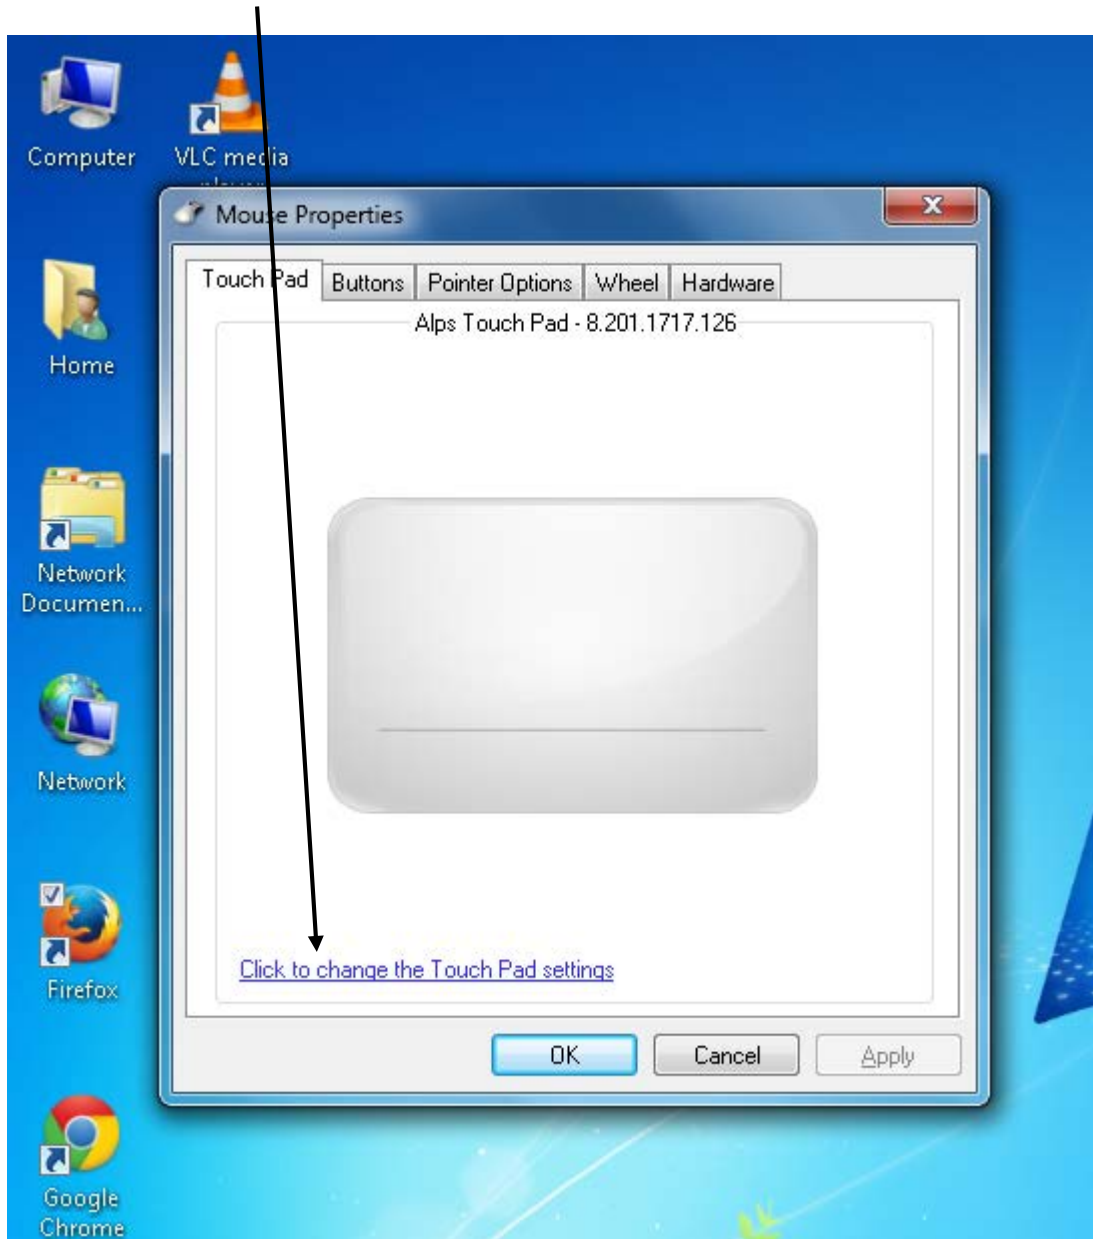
Computer

VLC media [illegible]

Mouse Properties

Touch Pad | Buttons | Pointer Options | Wheel | Hardware

Alps Touch Pad - 8.201.1717.126

Home

Network Documen...

Network

Firefox

Click to change the Touch Pad settings

OK

Cancel

Apply

Google Chrome